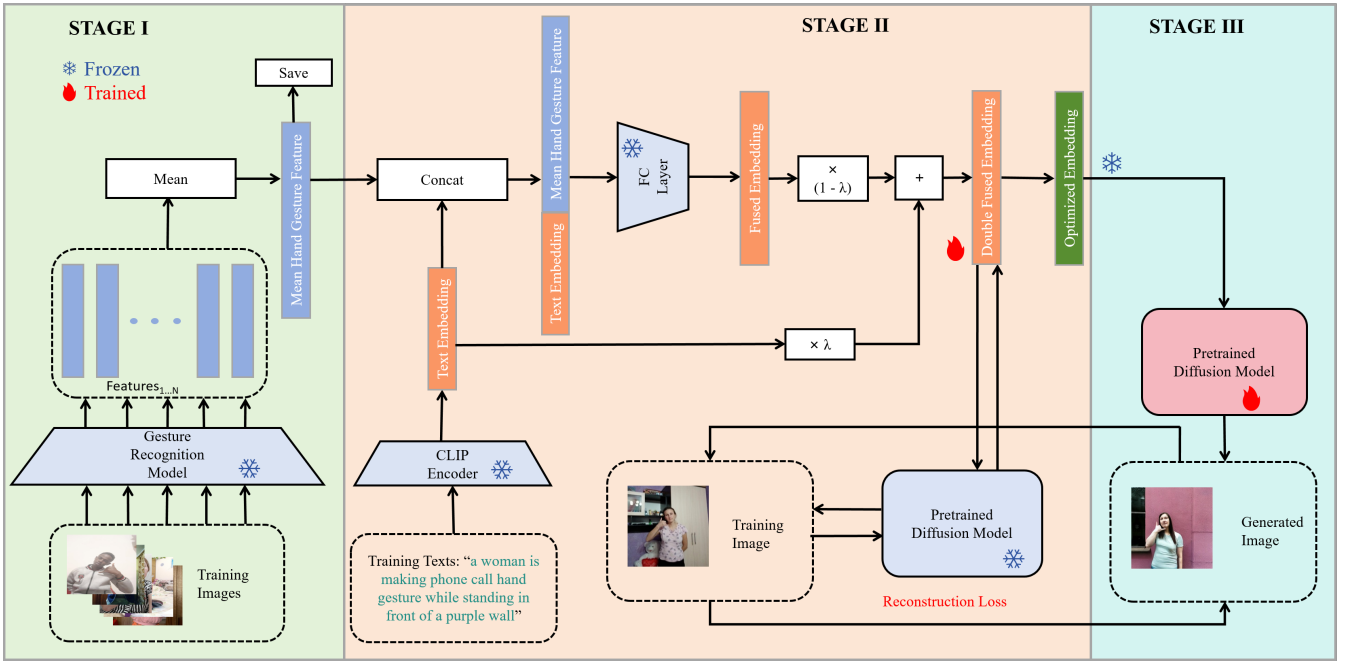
STAGE I

❄ Frozen
🔥 Trained

Save

Mean

Mean Hand Gesture Feature

Features$_{1...N}$

Gesture Recognition Model

Training Images

STAGE II

Concat

Mean Hand Gesture Feature

Text Embedding

FC Layer

Fused Embedding

× (1 - λ)

+

Double Fused Embedding

Text Embedding

× λ

CLIP Encoder

Training Texts: "a woman is making phone call hand gesture while standing in front of a purple wall"

Training Image

Pretrained Diffusion Model

Reconstruction Loss

STAGE III

Optimized Embedding

Pretrained Diffusion Model

Generated Image